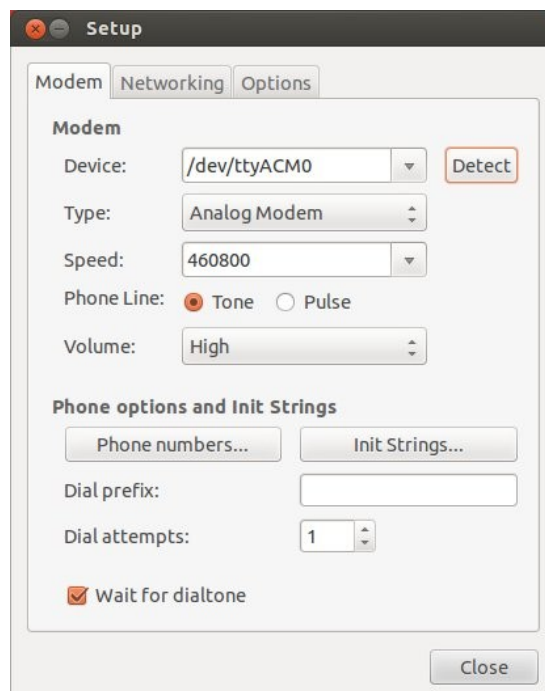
Setup

Modem | Networking | Options

Modem

Device: /dev/ttyACM0 Detect

Type: Analog Modem

Speed: 460800

Phone Line: Tone Pulse

Volume: High

Phone options and Init Strings

Phone numbers... Init Strings...

Dial prefix:

Dial attempts: 1

Wait for dialtone

Close